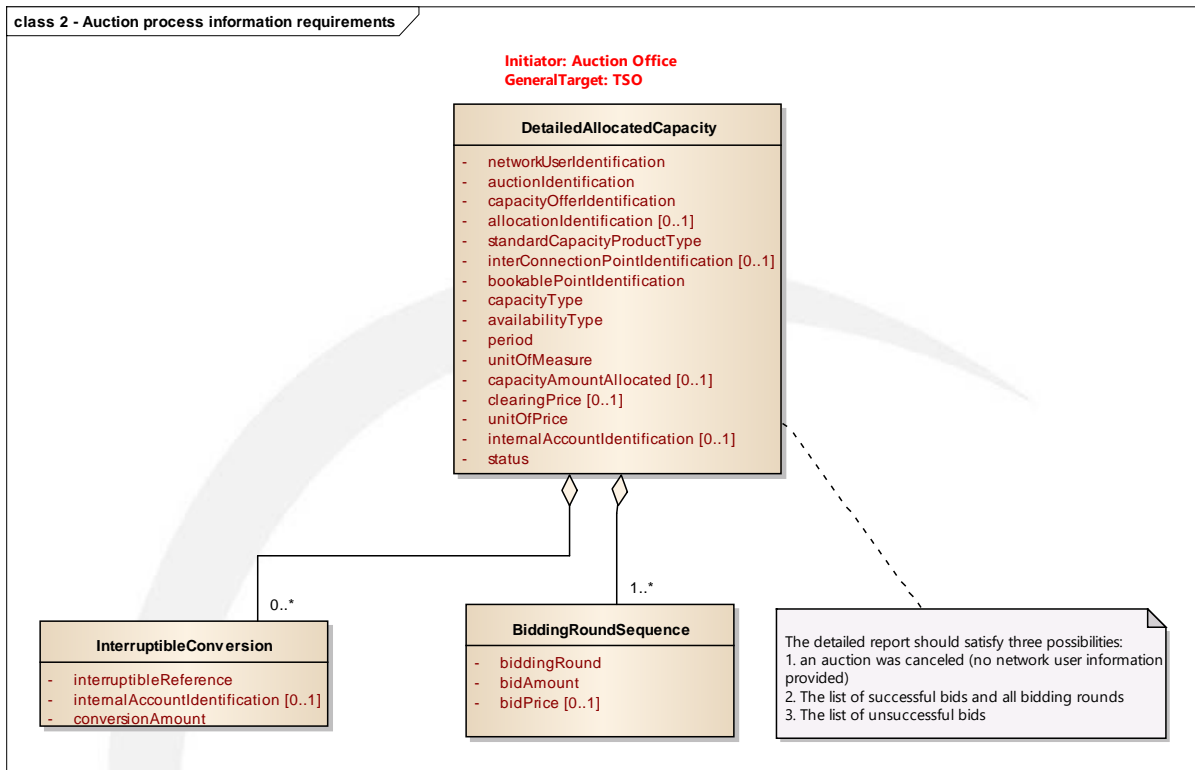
class 2 - Auction process information requirements

Initiator: Auction Office
GeneralTarget: TSO

DetailedAllocatedCapacity

- networkUserIdentification
- auctionIdentification
- capacityOfferIdentification
- allocationIdentification [0..1]
- standardCapacityProductType
- interConnectionPointIdentification [0..1]
- bookablePointIdentification
- capacityType
- availabilityType
- period
- unitOfMeasure
- capacityAmountAllocated [0..1]
- clearingPrice [0..1]
- unitOfPrice
- internalAccountIdentification [0..1]
- status

0..*

1..*

InterruptibleConversion

- interruptibleReference
- internalAccountIdentification [0..1]
- conversionAmount

BiddingRoundSequence

- biddingRound
- bidAmount
- bidPrice [0..1]

The detailed report should satisfy three possibilities:
1. an auction was canceled (no network user information provided)
2. The list of successful bids and all bidding rounds
3. The list of unsuccessful bids